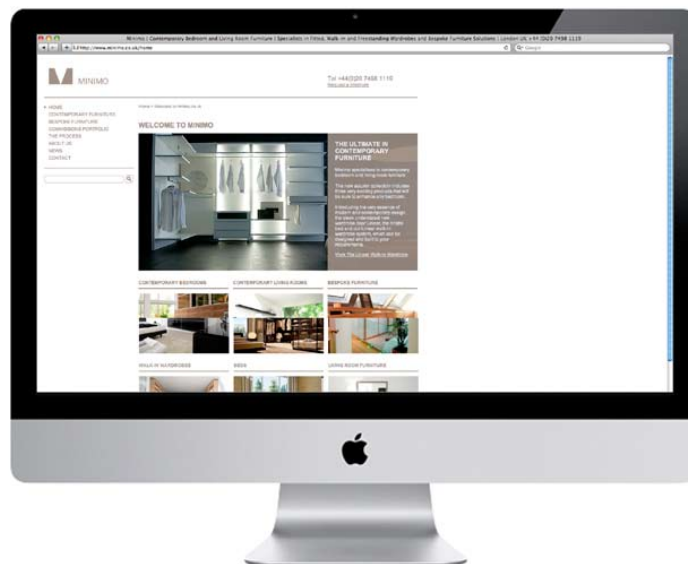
Minimo | Contemporary Bedroom and Living Room Furniture | Specialists in Fitted, Walk-in and Freestanding Wardrobes and Bespoke Furniture Solutions | London UK +44 0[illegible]

http://www.minimo.co.uk/home

Google

MINIMO

Tel: +44(0)20 7458 1110

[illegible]

HOME
CONTEMPORARY FURNITURE
BESPOKE FURNITURE
COMMISSIONS PORTFOLIO
THE PROCESS
ABOUT US
NEWS
CONTACT

Home > Welcome to Minimo.co.uk

WELCOME TO MINIMO

THE ULTIMATE IN CONTEMPORARY FURNITURE

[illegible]

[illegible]

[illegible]

CONTEMPORARY BEDROOMS

CONTEMPORARY LIVING ROOMS

BESPOKE FURNITURE

WALK IN WARDROBES

BEDS

LIVING ROOM FURNITURE